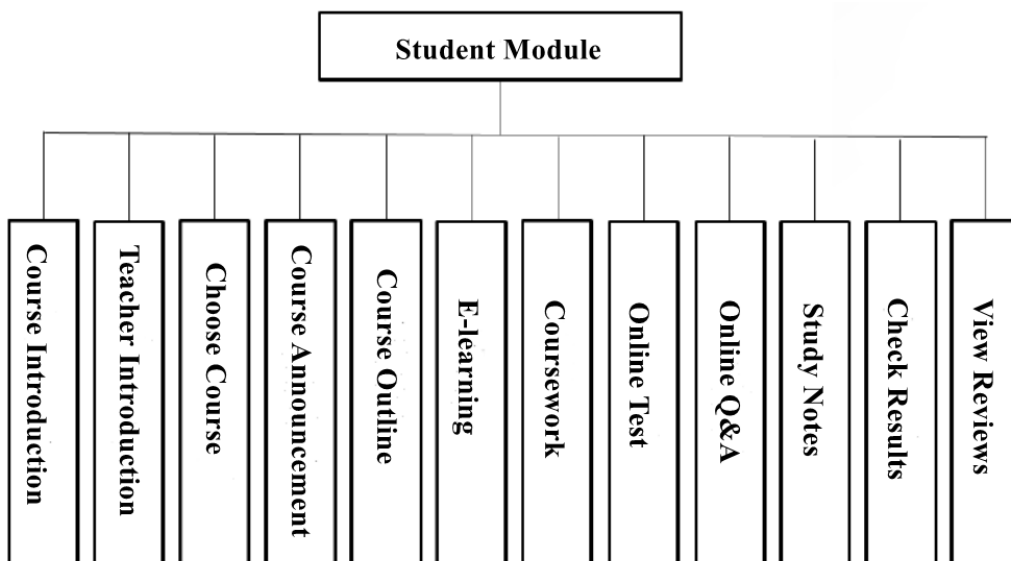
Student Module

Course Introduction

Teacher Introduction

Choose Course

Course Announcement

Course Outline

E-learning

Coursework

Online Test

Online Q&A

Study Notes

Check Results

View Reviews